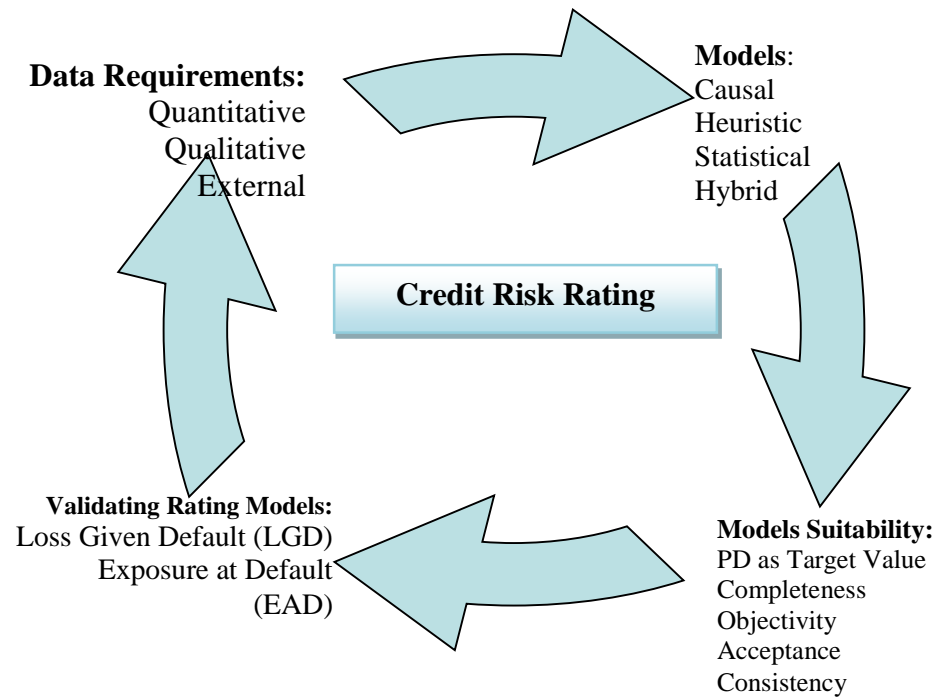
Data Requirements:
Quantitative
Qualitative
External

Models:
Causal
Heuristic
Statistical
Hybrid

Credit Risk Rating

Validating Rating Models:
Loss Given Default (LGD)
Exposure at Default (EAD)

Models Suitability:
PD as Target Value
Completeness
Objectivity
Acceptance
Consistency